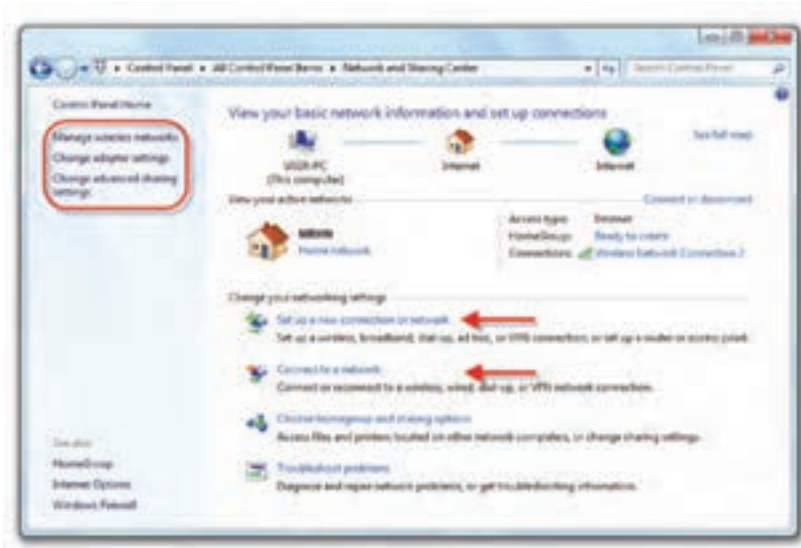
Control Panel ▸ All Control Panel Items ▸ Network and Sharing Center

Search Control Panel

Control Panel Home

Manage wireless networks

Change adapter settings

Change advanced sharing settings

View your basic network information and set up connections

See full map

USER-PC (This computer)

Internet

Internet

View your active networks

Connect or disconnect

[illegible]

Home network

Access type: Internet

HomeGroup: Ready to create

Connections: Wireless Network Connection 2

Change your networking settings

Set up a new connection or network

Set up a wireless, broadband, dial-up, ad hoc, or VPN connection; or set up a router or access point.

Connect to a network

Connect or reconnect to a wireless, wired, dial-up, or VPN network connection.

Choose homegroup and sharing options

Access files and printers located on other network computers, or change sharing settings.

Troubleshoot problems

Diagnose and repair network problems, or get troubleshooting information.

See also

HomeGroup

Internet Options

Windows Firewall